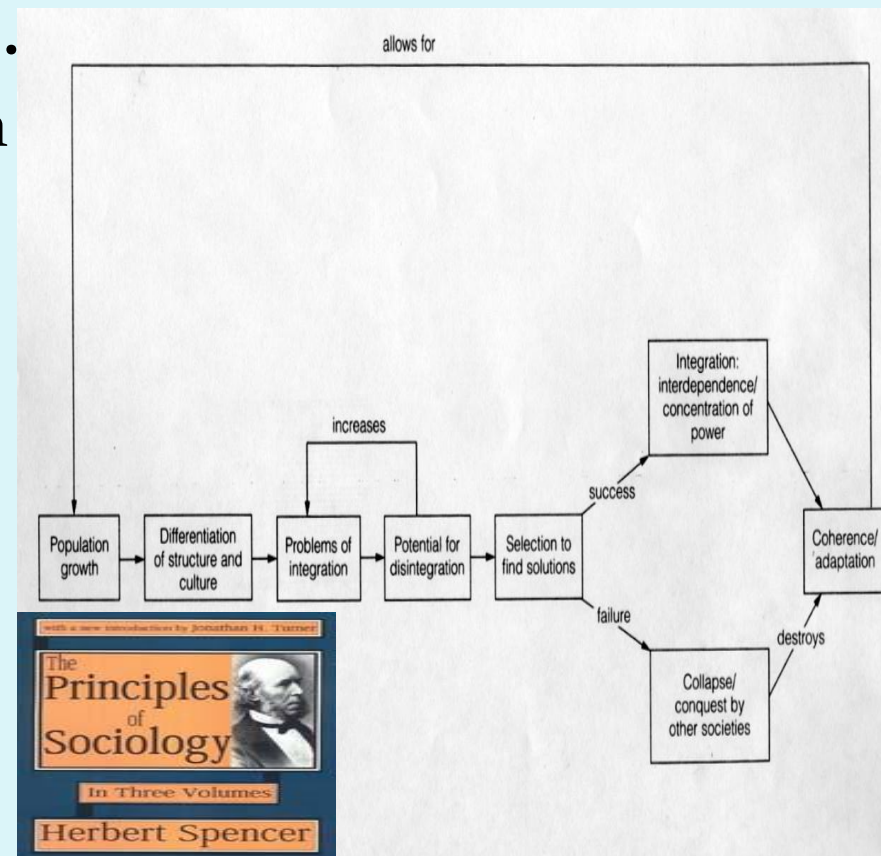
•
n

allows for

increases

Population growth

Differentiation of structure and culture

Problems of integration

Potential for disintegration

Selection to find solutions

success

failure

Integration: interdependence/ concentration of power

Collapse/ conquest by other societies

destroys

Coherence/ adaptation

with a new introduction by Jonathan H. Turner

The Principles of Sociology

In Three Volumes

Herbert Spencer